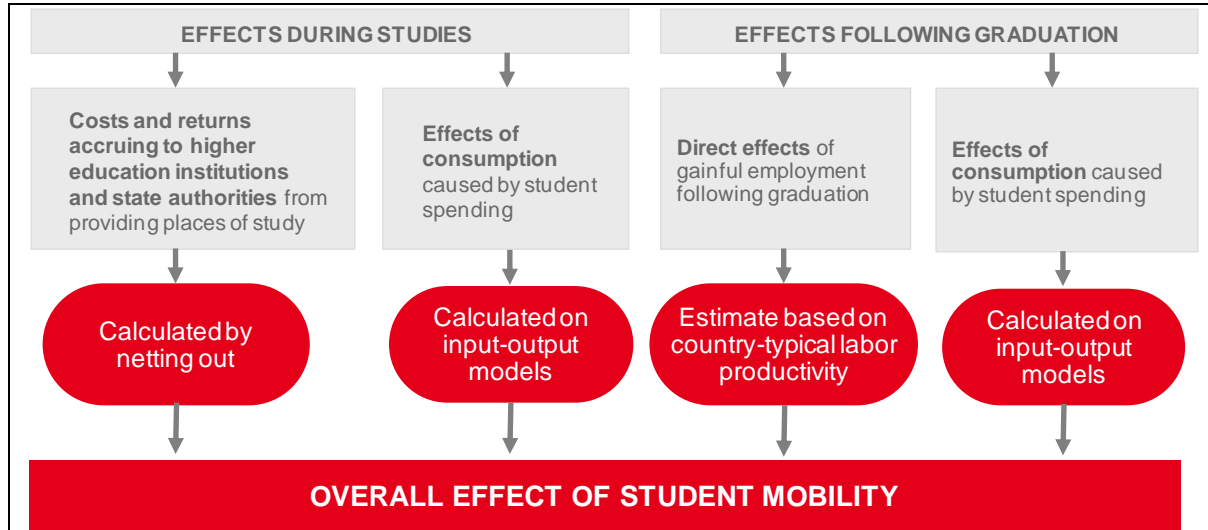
EFFECTS DURING STUDIES

EFFECTS FOLLOWING GRADUATION

Costs and returns accruing to higher education institutions and state authorities from providing places of study

Effects of consumption caused by student spending

Direct effects of gainful employment following graduation

Effects of consumption caused by student spending

Calculated by netting out

Calculated on input-output models

Estimate based on country-typical labor productivity

Calculated on input-output models

OVERALL EFFECT OF STUDENT MOBILITY